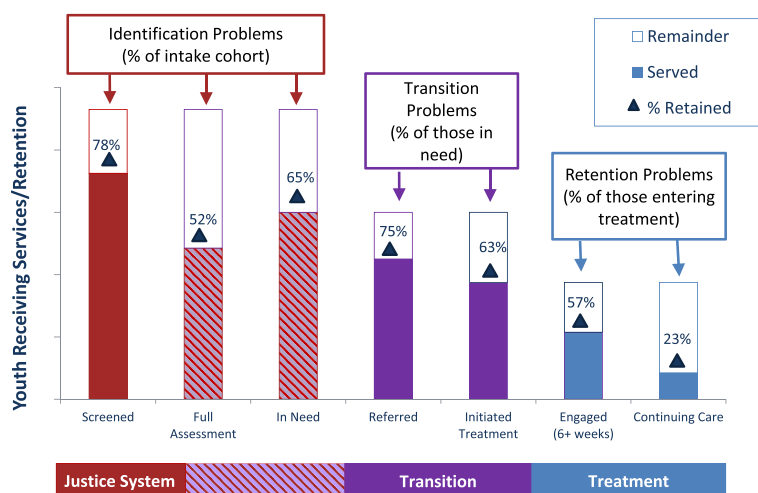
Identification Problems
(% of intake cohort)

Transition Problems
(% of those in need)

Retention Problems
(% of those entering treatment)

Remainder
Served
% Retained

Youth Receiving Services/Retention

78%
52%
65%
75%
63%
57%
23%

Screened
Full Assessment
In Need
Referred
Initiated Treatment
Engaged (6+ weeks)
Continuing Care

Justice System
Transition
Treatment